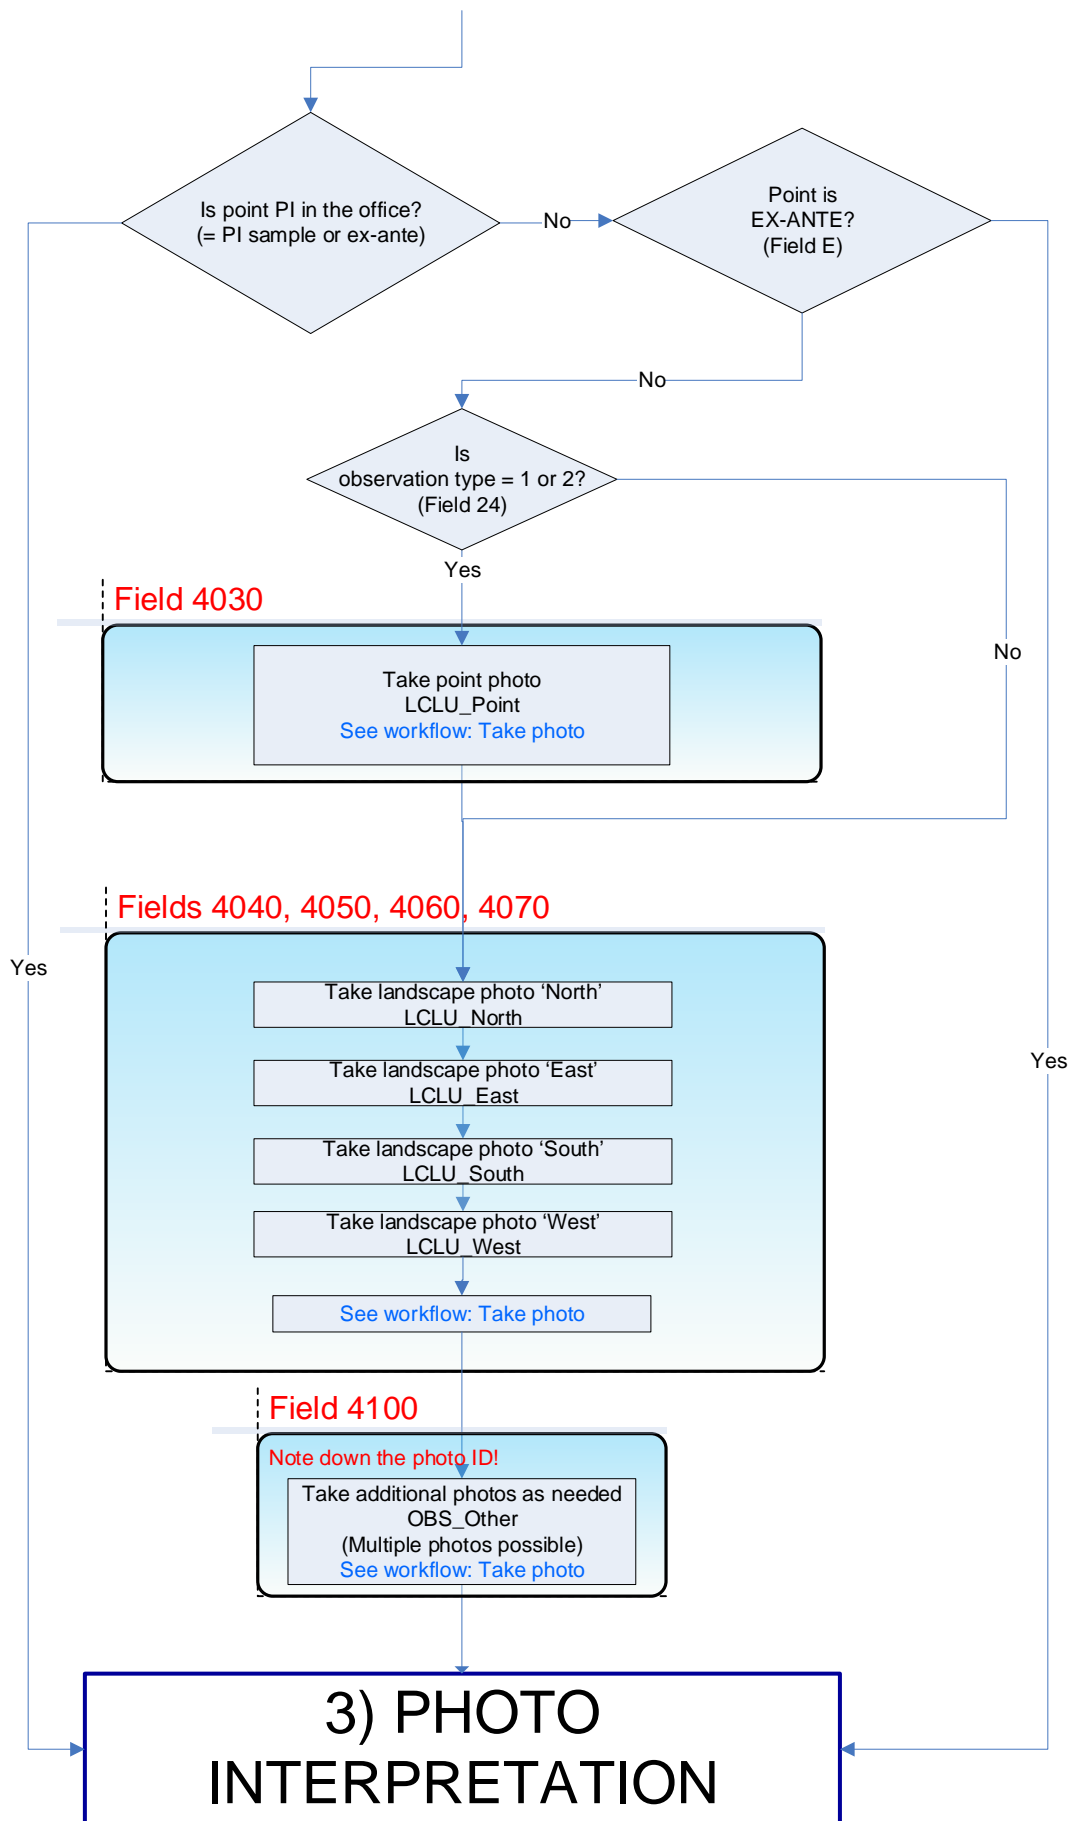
Is point PI in the office?
(= PI sample or ex-ante)

No

Point is
EX-ANTE?
(Field E)

No

Is
observation type = 1 or 2?
(Field 24)

Yes

Field 4030

Take point photo
LCLU_Point
See workflow: Take photo

No

Fields 4040, 4050, 4060, 4070

Yes

Take landscape photo ‘North’
LCLU_North

Take landscape photo ‘East’
LCLU_East

Take landscape photo ‘South’
LCLU_South

Take landscape photo ‘West’
LCLU_West

See workflow: Take photo

Yes

Field 4100

Note down the photo ID!

Take additional photos as needed
OBS_Other
(Multiple photos possible)
See workflow: Take photo

3) PHOTO
INTERPRETATION